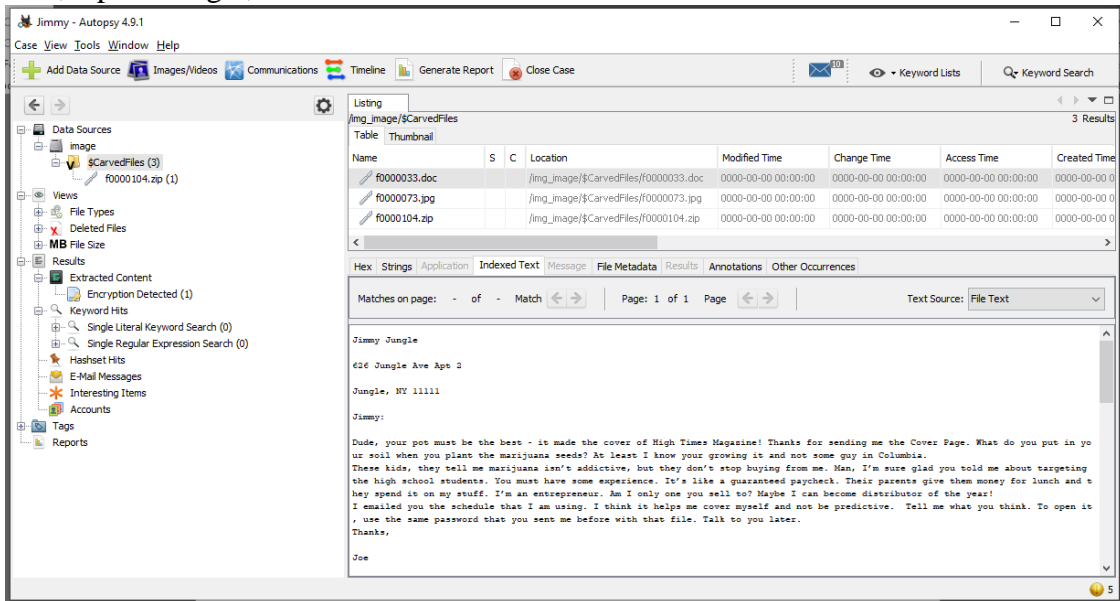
Jimmy - Autopsy 4.9.1

Case View Tools Window Help

Add Data Source Images/Videos Communications Timeline Generate Report Close Case

10

Keyword Lists Keyword Search

Data Sources
image
$CarvedFiles (3)
f0000104.zip (1)
Views
File Types
Deleted Files
MB File Size
Results
Extracted Content
Encryption Detected (1)
Keyword Hits
Single Literal Keyword Search (0)
Single Regular Expression Search (0)
Hashset Hits
E-Mail Messages
Interesting Items
Accounts
Tags
Reports

Listing
/img_image/$CarvedFiles
3 Results
Table Thumbnail

| Name | S | C | Location | Modified Time | Change Time | Access Time | Created Time |
|---|---|---|---|---|---|---|---|
| f0000033.doc | | | /img_image/$CarvedFiles/f0000033.doc | 0000-00-00 00:00:00 | 0000-00-00 00:00:00 | 0000-00-00 00:00:00 | 0000-00-00 0 |
| f0000073.jpg | | | /img_image/$CarvedFiles/f0000073.jpg | 0000-00-00 00:00:00 | 0000-00-00 00:00:00 | 0000-00-00 00:00:00 | 0000-00-00 0 |
| f0000104.zip | | | /img_image/$CarvedFiles/f0000104.zip | 0000-00-00 00:00:00 | 0000-00-00 00:00:00 | 0000-00-00 00:00:00 | 0000-00-00 0 |

Hex Strings Application Indexed Text Message File Metadata Results Annotations Other Occurrences

Matches on page: - of - Match Page: 1 of 1 Page Text Source: File Text

Jimmy Jungle

626 Jungle Ave Apt 2

Jungle, NY 11111

Jimmy:

Dude, your pot must be the best - it made the cover of High Times Magazine! Thanks for sending me the Cover Page. What do you put in your soil when you plant the marijuana seeds? At least I know your growing it and not some guy in Columbia.
These kids, they tell me marijuana isn't addictive, but they don't stop buying from me. Man, I'm sure glad you told me about targeting the high school students. You must have some experience. It's like a guaranteed paycheck. Their parents give them money for lunch and they spend it on my stuff. I'm an entrepreneur. Am I only one you sell to? Maybe I can become distributor of the year!
I emailed you the schedule that I am using. I think it helps me cover myself and not be predictive. Tell me what you think. To open it, use the same password that you sent me before with that file. Talk to you later.
Thanks,

Joe

5